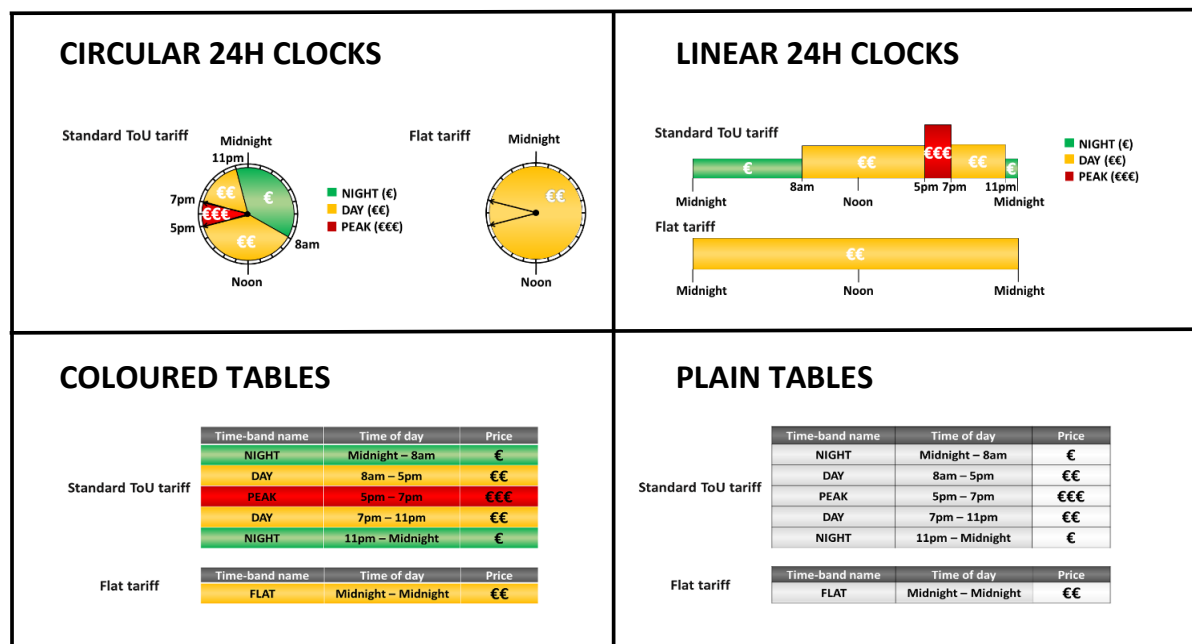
CIRCULAR 24H CLOCKS

Standard ToU tariff

Midnight
11pm
7pm
5pm
8am
Noon
€€
€
€€€
€€

NIGHT (€)
DAY (€€)
PEAK (€€€)

Flat tariff

Midnight
€€
Noon

LINEAR 24H CLOCKS

Standard ToU tariff

€ €€ €€€ €€ €
Midnight 8am Noon 5pm 7pm 11pm Midnight

NIGHT (€)
DAY (€€)
PEAK (€€€)

Flat tariff

€€
Midnight Noon Midnight

COLOURED TABLES

Standard ToU tariff

| Time-band name | Time of day | Price |
|---|---|---|
| NIGHT | Midnight – 8am | € |
| DAY | 8am – 5pm | €€ |
| PEAK | 5pm – 7pm | €€€ |
| DAY | 7pm – 11pm | €€ |
| NIGHT | 11pm – Midnight | € |

Flat tariff

| Time-band name | Time of day | Price |
|---|---|---|
| FLAT | Midnight – Midnight | €€ |

PLAIN TABLES

Standard ToU tariff

| Time-band name | Time of day | Price |
|---|---|---|
| NIGHT | Midnight – 8am | € |
| DAY | 8am – 5pm | €€ |
| PEAK | 5pm – 7pm | €€€ |
| DAY | 7pm – 11pm | €€ |
| NIGHT | 11pm – Midnight | € |

Flat tariff

| Time-band name | Time of day | Price |
|---|---|---|
| FLAT | Midnight – Midnight | €€ |